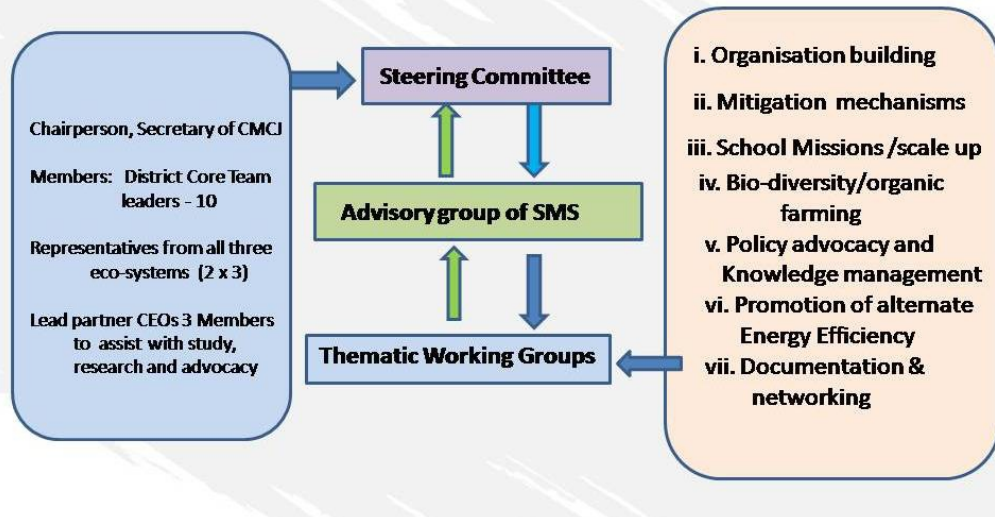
Chairperson, Secretary of CMCJ

Members: District Core Team leaders - 10

Representatives from all three eco-systems (2 x 3)

Lead partner CEOs 3 Members to assist with study, research and advocacy

Steering Committee

Advisory group of SMS

Thematic Working Groups

i. Organisation building

ii. Mitigation mechanisms

iii. School Missions /scale up

iv. Bio-diversity/organic farming

v. Policy advocacy and Knowledge management

vi. Promotion of alternate Energy Efficiency

vii. Documentation & networking